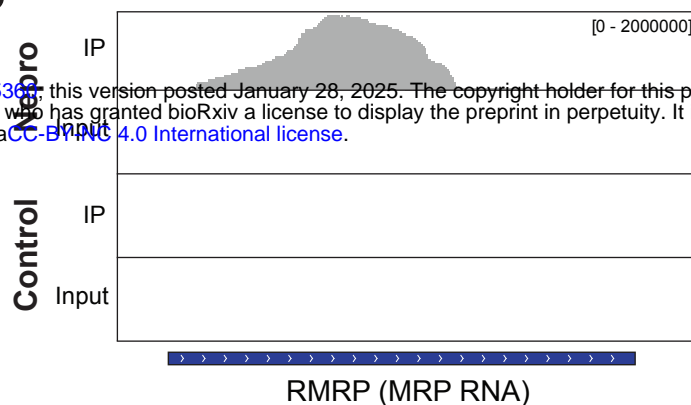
Nebro
IP
[0 - 2000000]
Input
360; this version posted January 28, 2025. The copyright holder for this p
who has granted bioRxiv a license to display the preprint in perpetuity. It
aCC-BY-NC 4.0 International license.

Control
IP
Input

RMRP (MRP RNA)